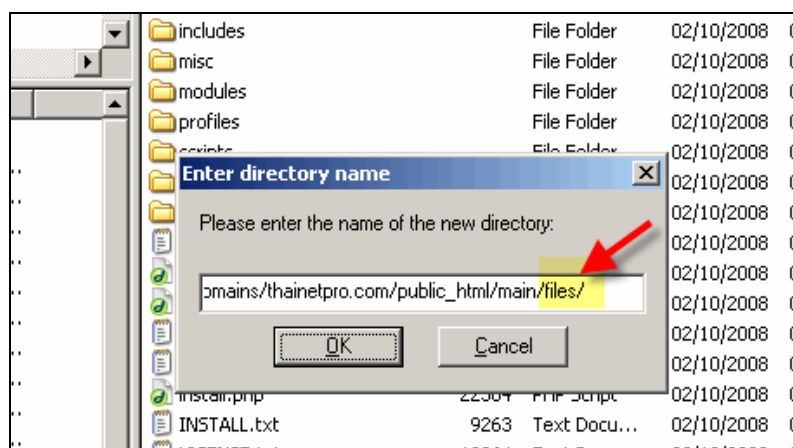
includes File Folder 02/10/2008
misc File Folder 02/10/2008
modules File Folder 02/10/2008
profiles File Folder 02/10/2008
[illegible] File Folder 02/10/2008
02/10/2008
02/10/2008
02/10/2008
02/10/2008
02/10/2008
02/10/2008
02/10/2008
02/10/2008
install.php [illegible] PHP Script 02/10/2008
INSTALL.txt 9263 Text Docu... 02/10/2008

Enter directory name

Please enter the name of the new directory:

omains/thainetpro.com/public_html/main/files/

OK

Cancel